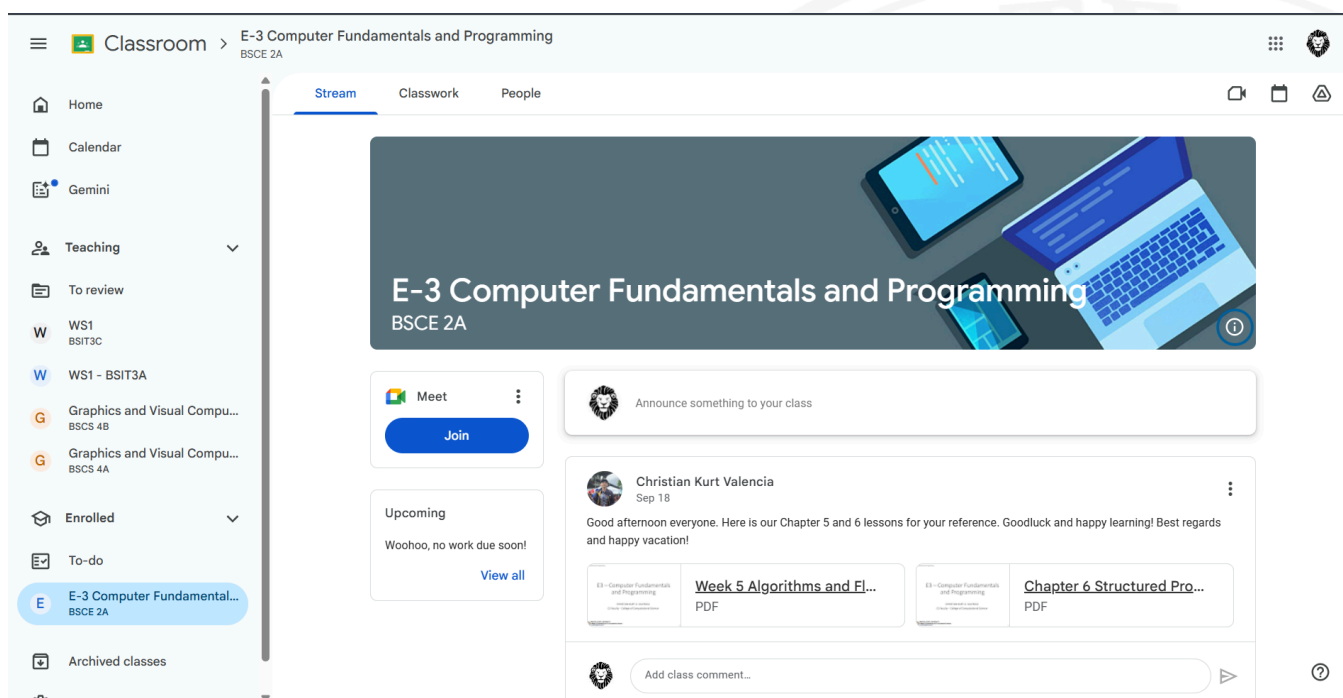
Classroom > E-3 Computer Fundamentals and Programming
BSCE 2A

Home

Calendar

Gemini

Teaching

To review

W WS1
BSIT3C

W WS1 - BSIT3A

G Graphics and Visual Compu...
BSCS 4B

G Graphics and Visual Compu...
BSCS 4A

Enrolled

To-do

E E-3 Computer Fundamental...
BSCE 2A

Archived classes

Stream Classwork People

E-3 Computer Fundamentals and Programming
BSCE 2A

Meet
Join

Upcoming
Woohoo, no work due soon!
View all

Announce something to your class

Christian Kurt Valencia
Sep 18
Good afternoon everyone. Here is our Chapter 5 and 6 lessons for your reference. Goodluck and happy learning! Best regards and happy vacation!

Week 5 Algorithms and Fl...
PDF

Chapter 6 Structured Pro...
PDF

Add class comment...